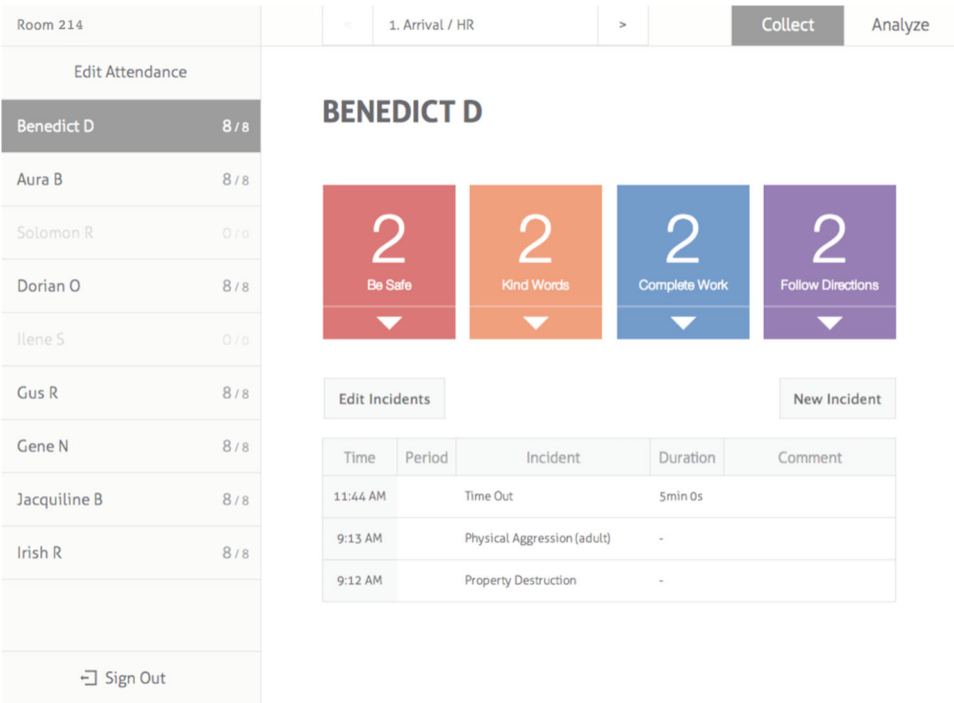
Room 214

< 1. Arrival / HR >

Collect Analyze

Edit Attendance

Benedict D 8 / 8

Aura B 8 / 8

Solomon R 0 / 0

Dorian O 8 / 8

Ilene S 0 / 0

Gus R 8 / 8

Gene N 8 / 8

Jacquiline B 8 / 8

Irish R 8 / 8

Sign Out

BENEDICT D

2
Be Safe

2
Kind Words

2
Complete Work

2
Follow Directions

Edit Incidents

New Incident

| Time | Period | Incident | Duration | Comment |
|---|---|---|---|---|
| 11:44 AM | | Time Out | 5min 0s | |
| 9:13 AM | | Physical Aggression (adult) | - | |
| 9:12 AM | | Property Destruction | - | |